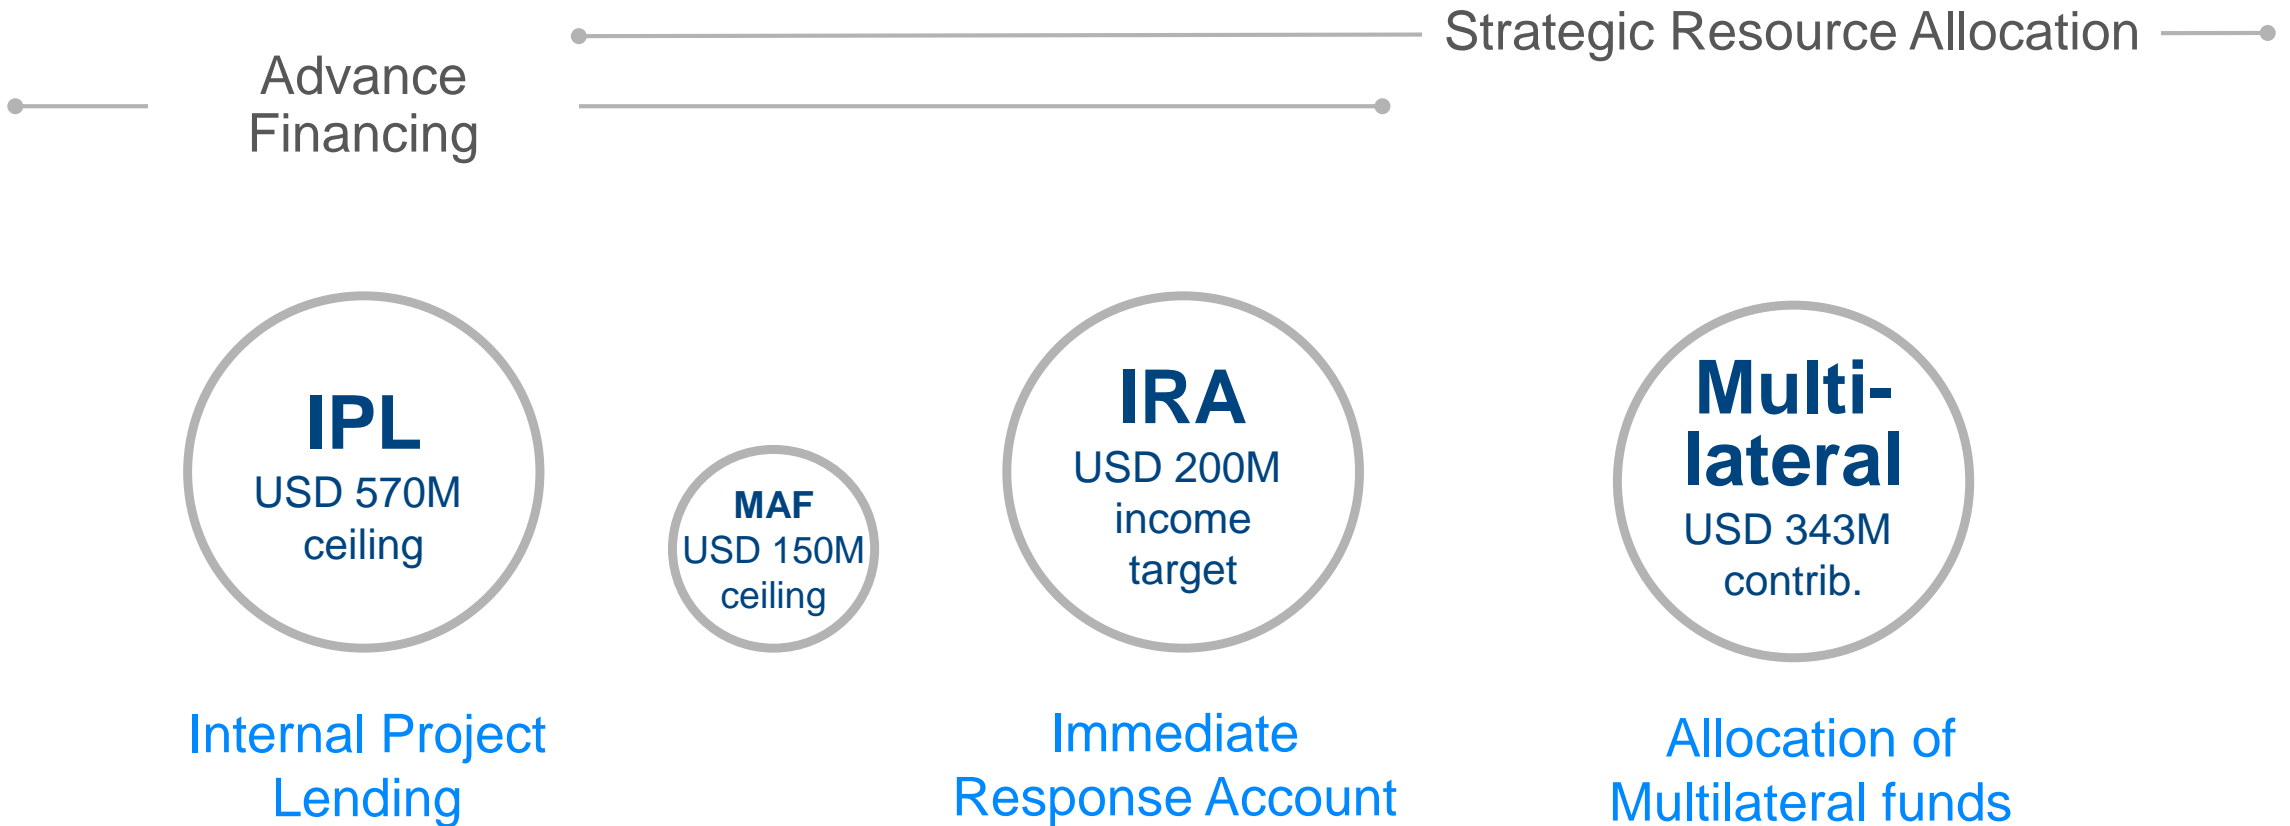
Strategic Resource Allocation

Advance Financing

IPL
USD 570M ceiling

MAF
USD 150M ceiling

IRA
USD 200M income target

Multilateral
USD 343M contrib.

Internal Project Lending

Immediate Response Account

Allocation of Multilateral funds